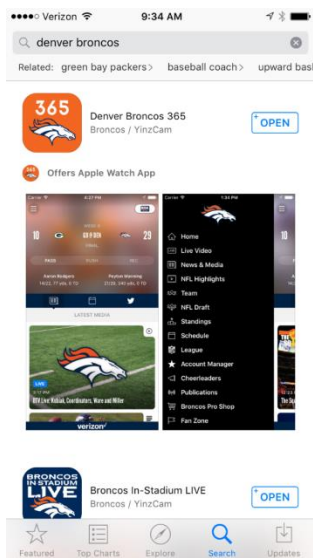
●●●●○ Verizon 9:34 AM

denver broncos

Related: green bay packers > baseball coach > upward bas

365

Denver Broncos 365
Broncos / YinzCam

OPEN

Offers Apple Watch App

10 29

Aaron Rodgers Peyton Manning

LATEST MEDIA

LIVE

verizon

Home
Live Video
News & Media
NFL Highlights
Team
NFL Draft
Standings
Schedule
League
Account Manager
Cheerleaders
Publications
Broncos Pro Shop
Fan Zone

BRONCOS IN STADIUM LIVE

Broncos In-Stadium LIVE
Broncos / YinzCam

OPEN

Featured Top Charts Explore Search Updates